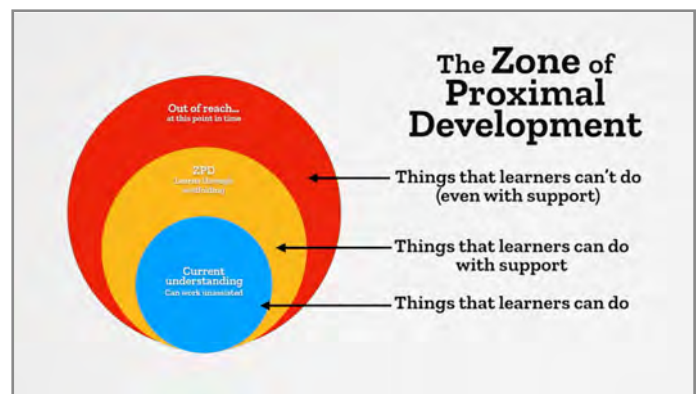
The Zone of Proximal Development

Out of reach... at this point in time

ZPD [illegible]

Current understanding Can work unassisted

Things that learners can't do (even with support)

Things that learners can do with support

Things that learners can do